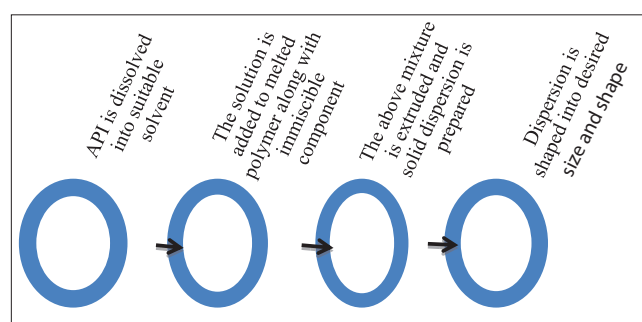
API is dissolved into suitable solvent

The solution is added to melted polymer along with immiscible component

The above mixture is extruded and solid dispersion is prepared

Dispersion is shaped into desired size and shape